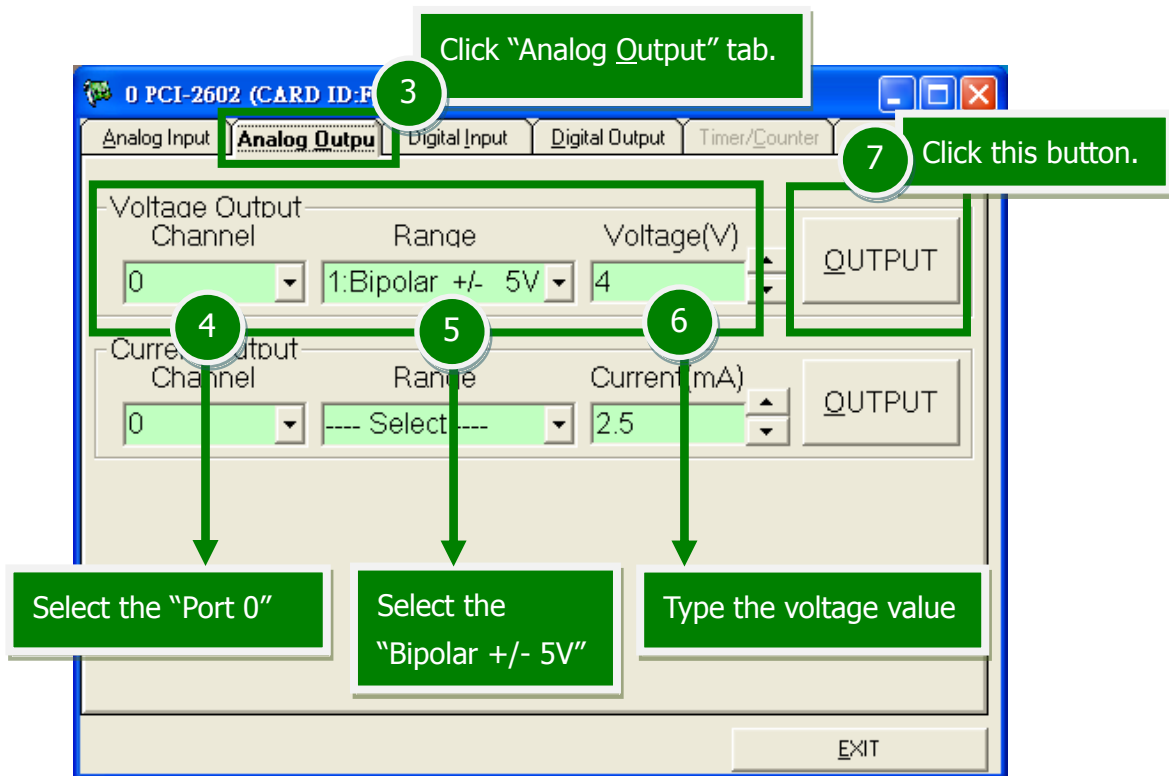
Click “Analog Output” tab.

0 PCI-2602 (CARD ID:F

3

Analog Input | Analog Outpu | Digital Input | Digital Output | Timer/Counter

7

Click this button.

Voltage Output

Channel

Range

Voltage(V)

0

1:Bipolar +/- 5V

4

OUTPUT

4

5

6

Current Output

Channel

Range

Current(mA)

0

---- Select ----

2.5

OUTPUT

Select the “Port 0”

Select the “Bipolar +/- 5V”

Type the voltage value

EXIT